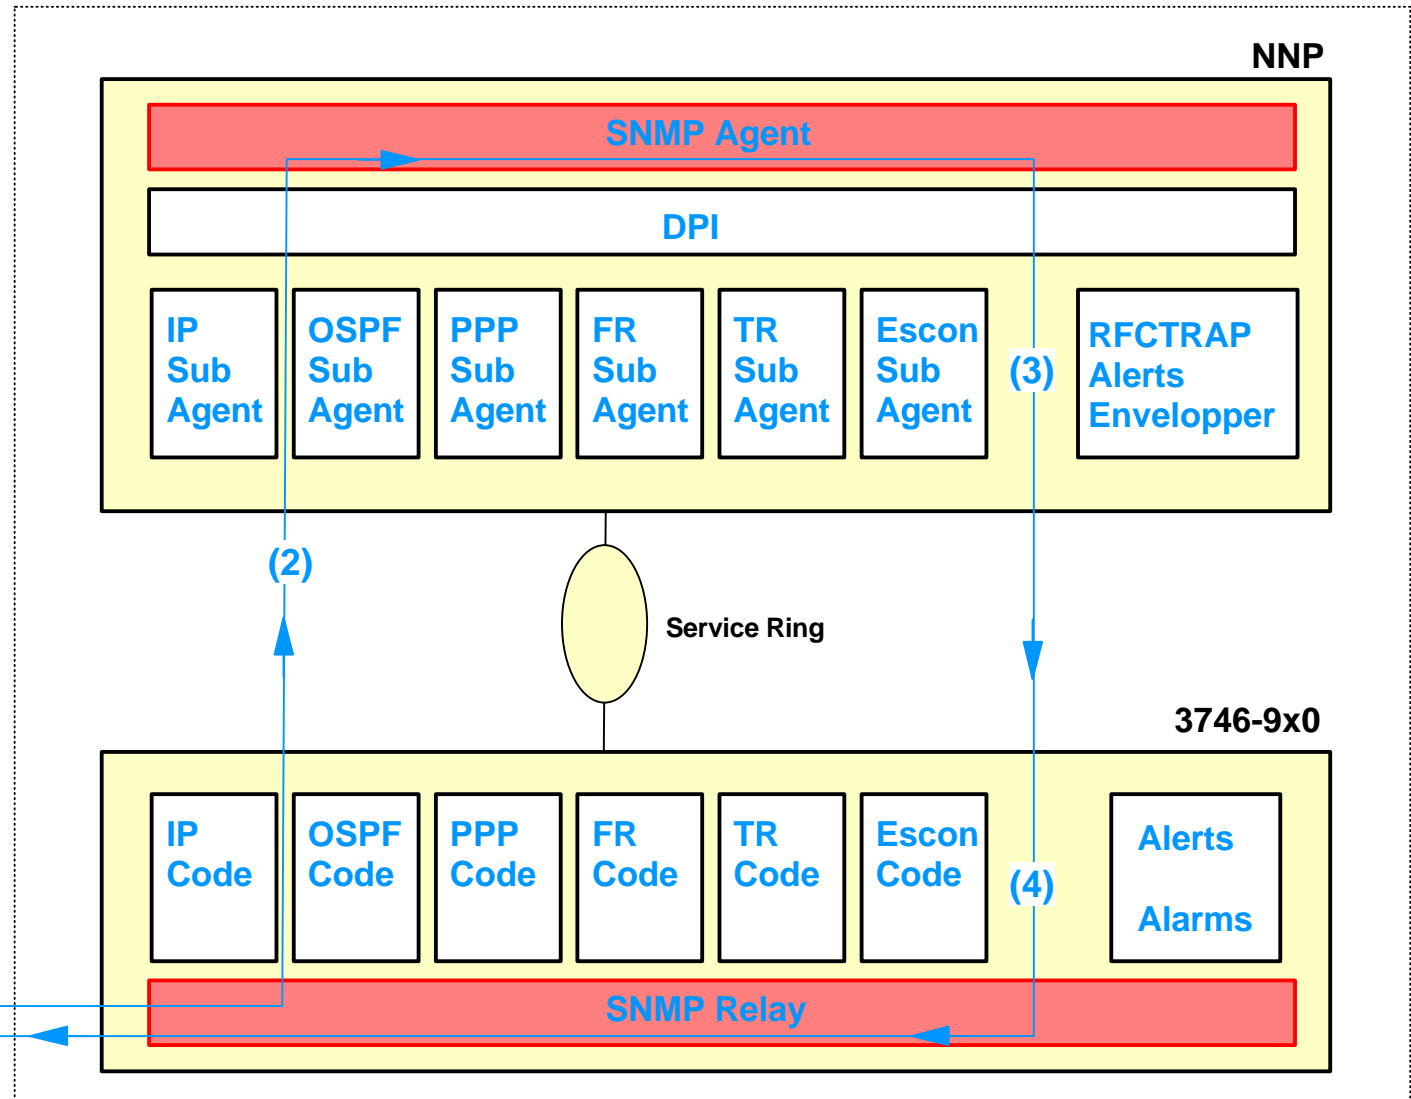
NNP

SNMP Agent

DPI

IP Sub Agent

OSPF Sub Agent

PPP Sub Agent

FR Sub Agent

TR Sub Agent

Escon Sub Agent

(3)

RFCTRAP Alerts Envelopper

(2)

Service Ring

3746-9x0

IP Code

OSPF Code

PPP Code

FR Code

TR Code

Escon Code

(4)

Alerts

Alarms

SNMP Relay